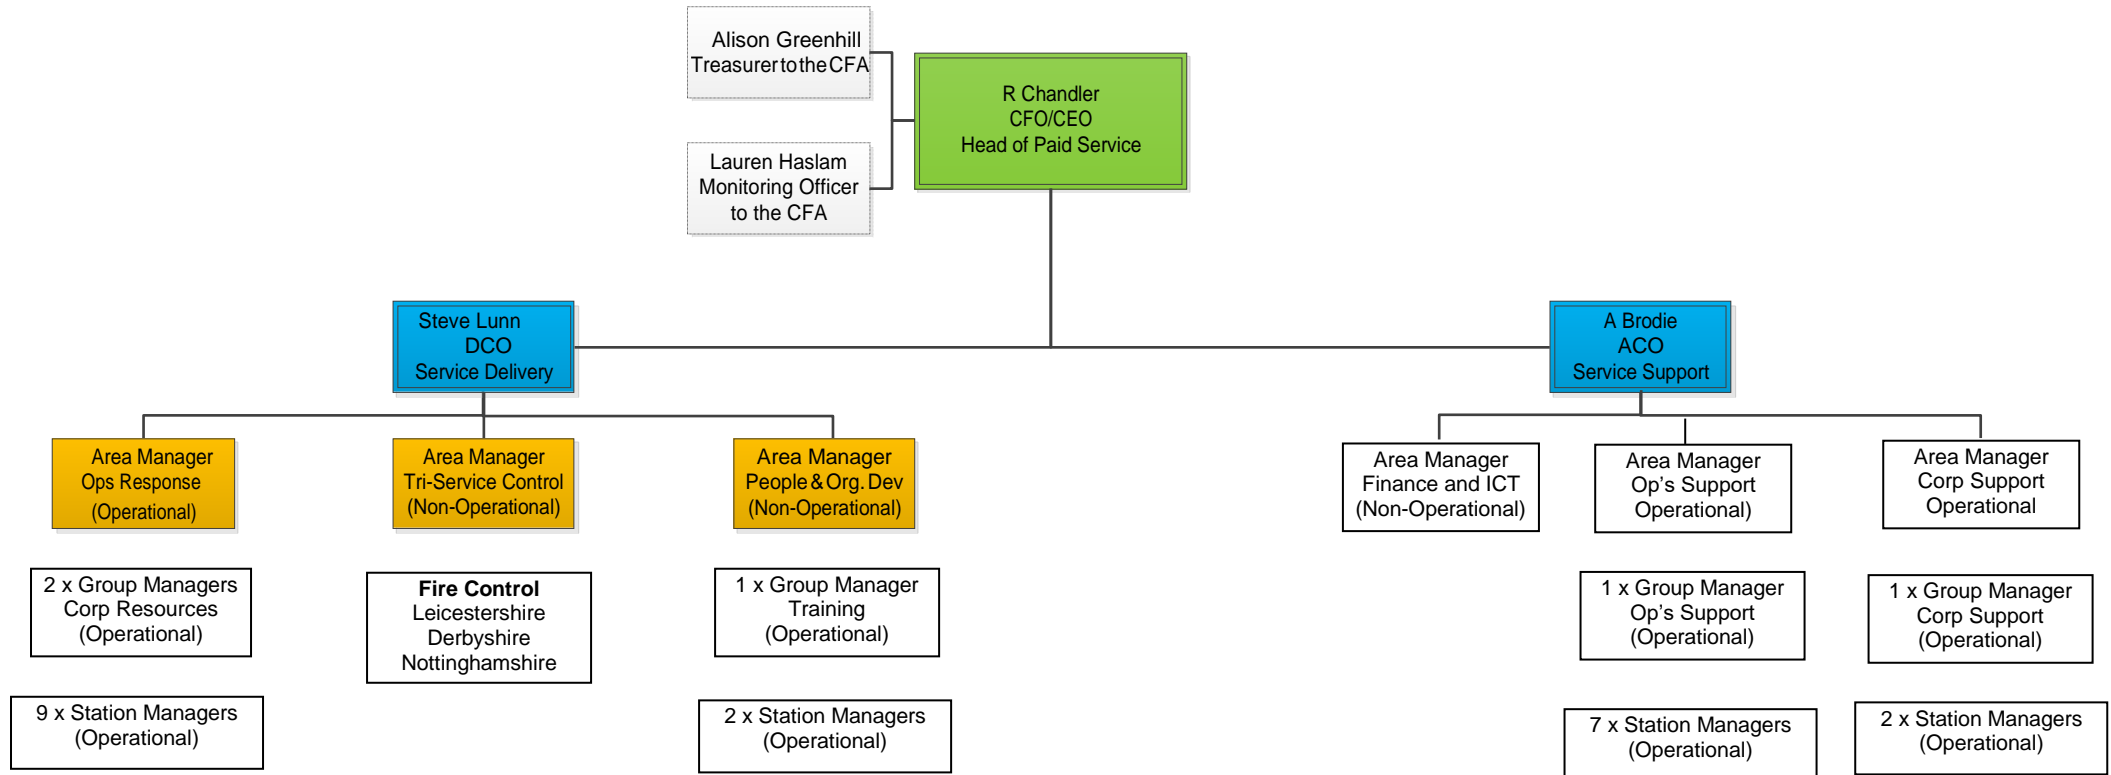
Alison Greenhill
Treasurer to the CFA

Lauren Haslam
Monitoring Officer
to the CFA

R Chandler
CFO/CEO
Head of Paid Service

Steve Lunn
DCO
Service Delivery

A Brodie
ACO
Service Support

Area Manager
Ops Response
(Operational)

Area Manager
Tri-Service Control
(Non-Operational)

Area Manager
People & Org. Dev
(Non-Operational)

Area Manager
Finance and ICT
(Non-Operational)

Area Manager
Op's Support
Operational)

Area Manager
Corp Support
Operational

2 x Group Managers
Corp Resources
(Operational)

**Fire Control**
Leicestershire
Derbyshire
Nottinghamshire

1 x Group Manager
Training
(Operational)

1 x Group Manager
Op's Support
(Operational)

1 x Group Manager
Corp Support
(Operational)

9 x Station Managers
(Operational)

2 x Station Managers
(Operational)

7 x Station Managers
(Operational)

2 x Station Managers
(Operational)